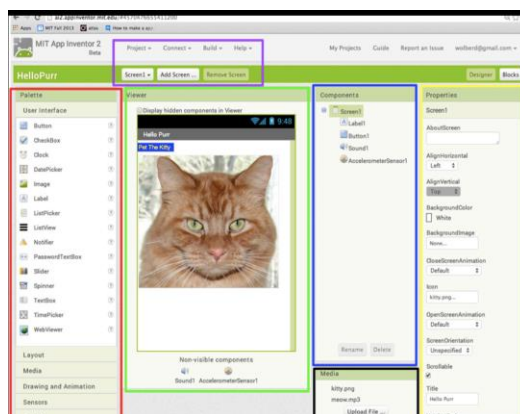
ai2.appinventor.mit.edu/#5647665415

Apps MIT Fall 2013 afsc How to make a sc

MIT App Inventor 2 Beta

Project ▾ Connect ▾ Build ▾ Help ▾

My Projects Guide Report an Issue wolberd@gmail.com ▾

HelloPurr

Screen1 ▾ Add Screen ... Remove Screen

Designer Blocks

Palette

User Interface

Button

CheckBox

Clock

DatePicker

Image

Label

ListPicker

ListView

Notifier

PasswordTextBox

Slider

Spinner

TextBox

TimePicker

WebViewer

Layout

Media

Drawing and Animation

Sensors

Viewer

Display hidden components in Viewer

9:48

Hello Purr

Pet The Kitty

Non-visible components

Sound1 AccelerometerSensor1

Components

Screen1

Label1

Button1

Sound1

AccelerometerSensor1

Rename Delete

Media

kitty.png

meow.mp3

Upload File ...

Properties

Screen1

AboutScreen

AlignHorizontal

Left

AlignVertical

Top

BackgroundColor

White

BackgroundImage

None...

CloseScreenAnimation

Default

Icon

kitty.png...

OpenScreenAnimation

Default

ScreenOrientation

Unspecified

Scrollable

Title

Hello Purr